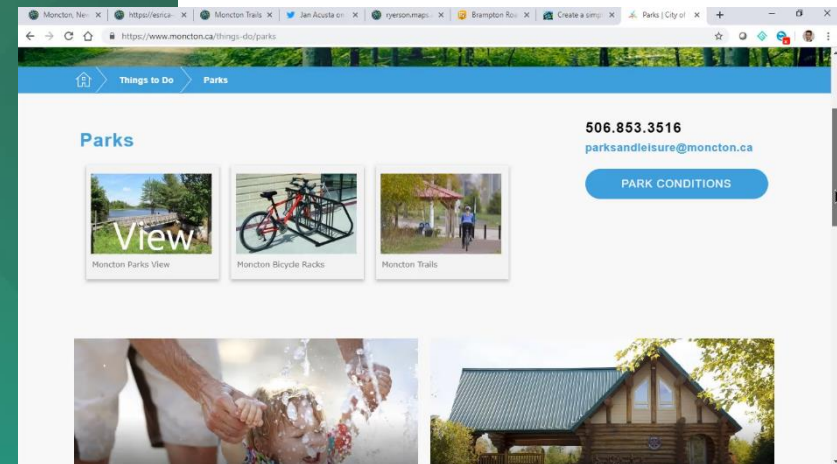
Moncton, Nev ×
https://esrica ×
Moncton Trails ×
Jan Acosta on ×
ryerson.maps. ×
Brampton Ro ×
Create a simp ×
Parks | City of ×
+

https://www.moncton.ca/things-do/parks

Things to Do
Parks

Parks

View
Moncton Parks View

Moncton Bicycle Racks

Moncton Trails

506.853.3516
parksandleisure@moncton.ca
PARK CONDITIONS